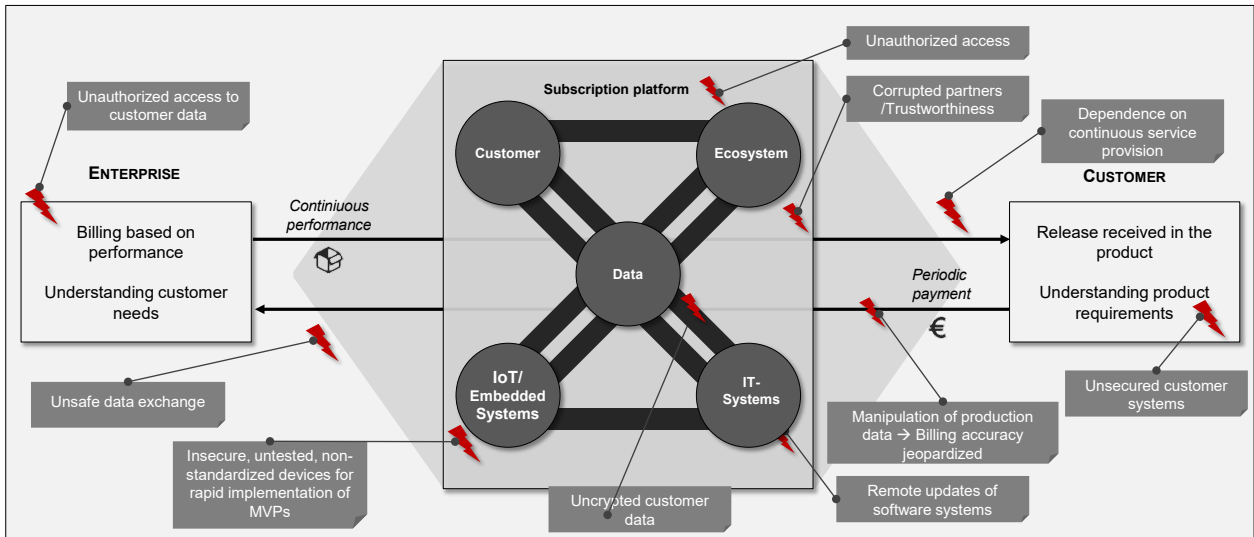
Unauthorized access

Unauthorized access to customer data

Subscription platform

Corrupted partners /Trustworthiness

Dependence on continuous service provision

ENTERPRISE

Customer

Ecosystem

CUSTOMER

Billing based on performance

Understanding customer needs

Continiuous performance

Data

Release received in the product

Understanding product requirements

Periodic payment

€

IoT/ Embedded Systems

IT-Systems

Unsafe data exchange

Unsecured customer systems

Manipulation of production data → Billing accuracy jeopardized

Insecure, untested, non-standardized devices for rapid implementation of MVPs

Uncrypted customer data

Remote updates of software systems